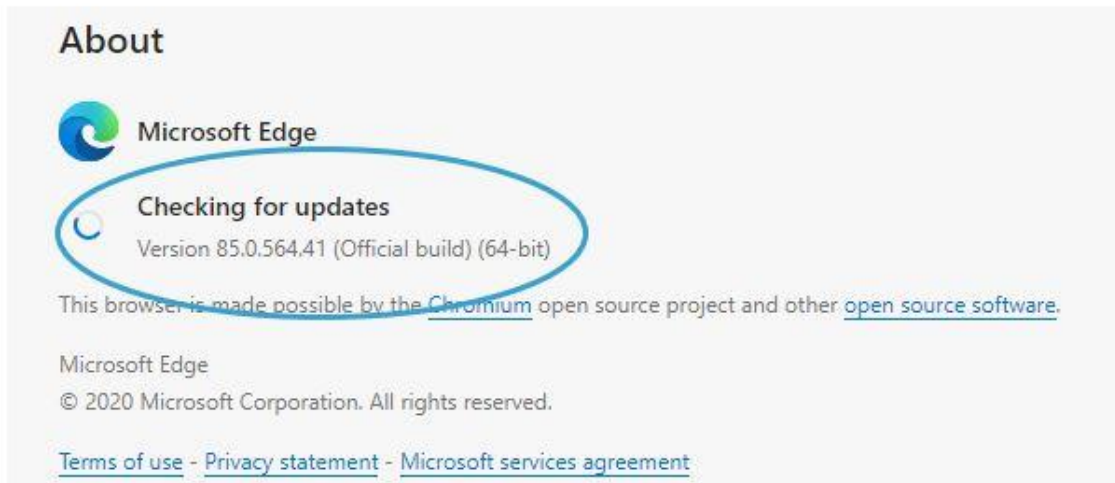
About

Microsoft Edge

Checking for updates

Version 85.0.564.41 (Official build) (64-bit)

This browser is made possible by the Chromium open source project and other open source software.

Microsoft Edge

© 2020 Microsoft Corporation. All rights reserved.

Terms of use - Privacy statement - Microsoft services agreement